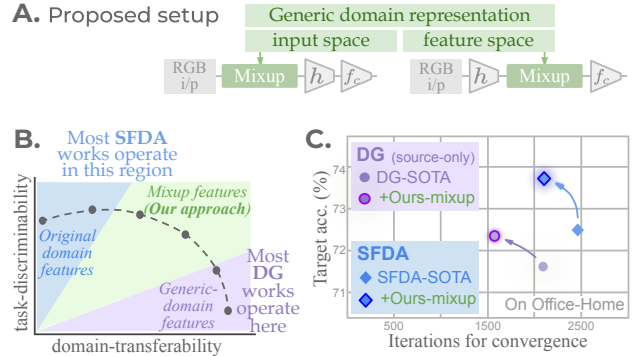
A. Proposed setup

Generic domain representation

input space

feature space

RGB i/p

Mixup

$h$

$f_c$

RGB i/p

$h$

Mixup

$f_c$

B.

Most SFDA works operate in this region

Mixup features (Our approach)

Original domain features

Generic-domain features

Most DG works operate here

task-discriminability

domain-transferability

C.

DG (source-only)

DG-SOTA

+Ours-mixup

SFDA

SFDA-SOTA

+Ours-mixup

On Office-Home

Target acc. (%)

74

73

72

71

500

1500

2500

Iterations for convergence